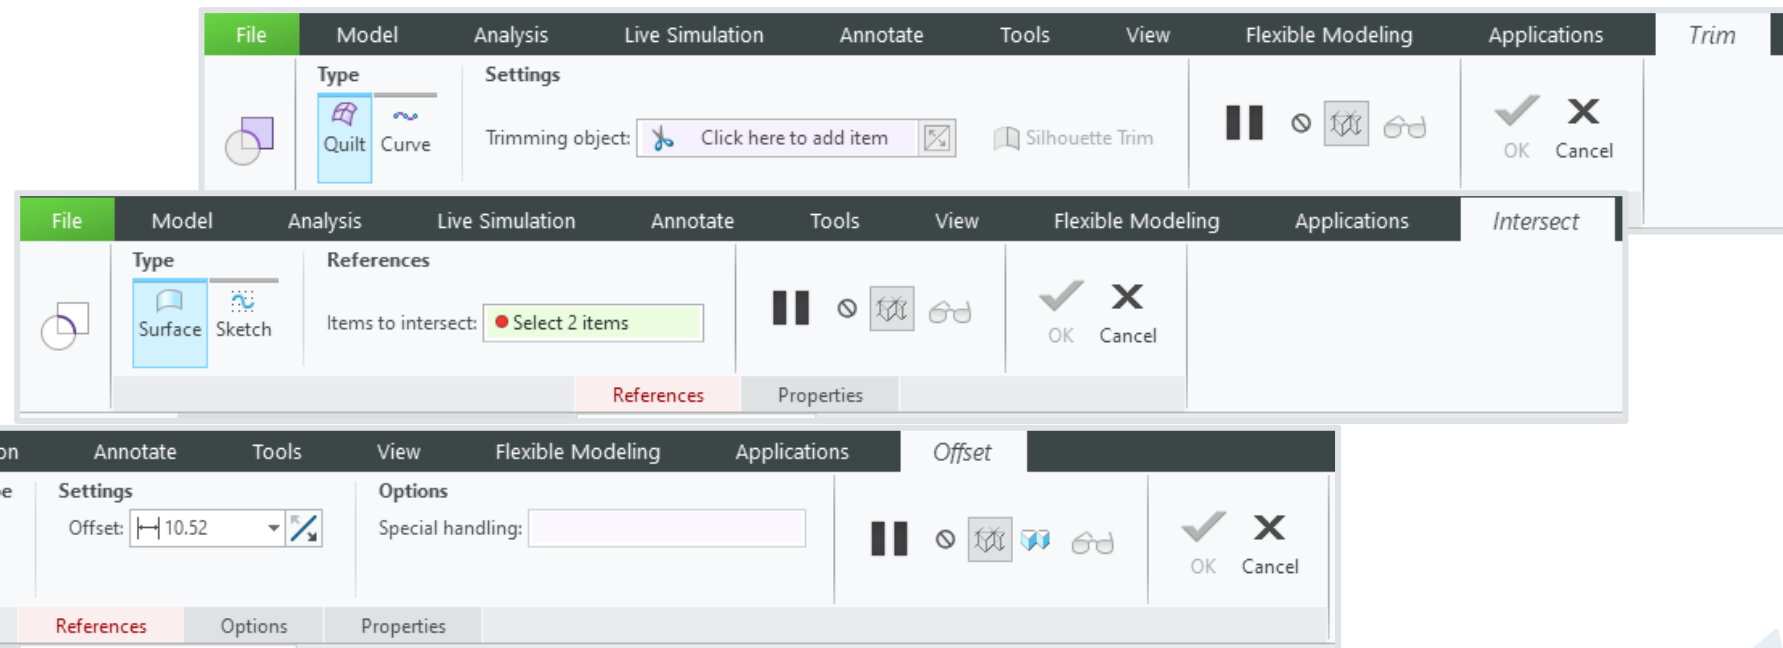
File Model Analysis Live Simulation Annotate Tools View Flexible Modeling Applications Trim

Type
Quilt Curve

Settings
Trimming object: Click here to add item
Silhouette Trim

OK Cancel

File Model Analysis Live Simulation Annotate Tools View Flexible Modeling Applications Intersect

Type
Surface Sketch

References
Items to intersect: Select 2 items

OK Cancel

References Properties

on Annotate Tools View Flexible Modeling Applications Offset

e
Settings
Offset: 10.52

Options
Special handling:

OK Cancel

References Options Properties